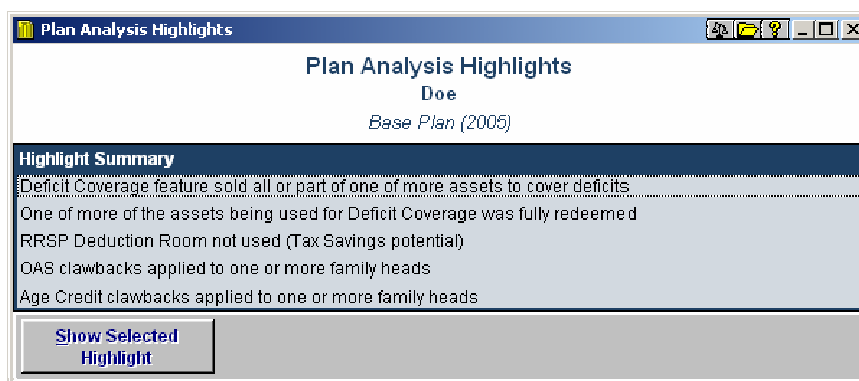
Plan Analysis Highlights

Plan Analysis Highlights
Doe
Base Plan (2005)

Highlight Summary
Deficit Coverage feature sold all or part of one of more assets to cover deficits
One of more of the assets being used for Deficit Coverage was fully redeemed
RRSP Deduction Room not used (Tax Savings potential)
OAS clawbacks applied to one or more family heads
Age Credit clawbacks applied to one or more family heads

Show Selected Highlight